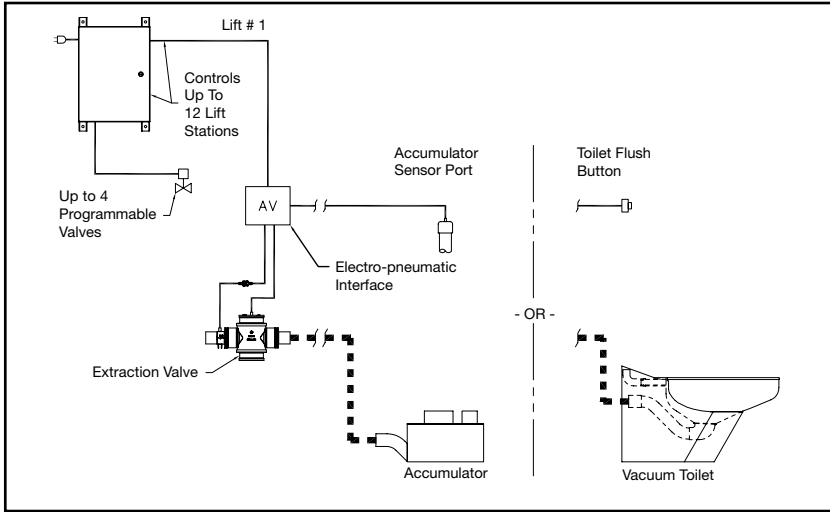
Lift # 1

Controls Up To 12 Lift Stations

Up to 4 Programmable Valves

AV

Accumulator Sensor Port

Toilet Flush Button

Electro-pneumatic Interface

- OR -

Extraction Valve

Accumulator

Vacuum Toilet